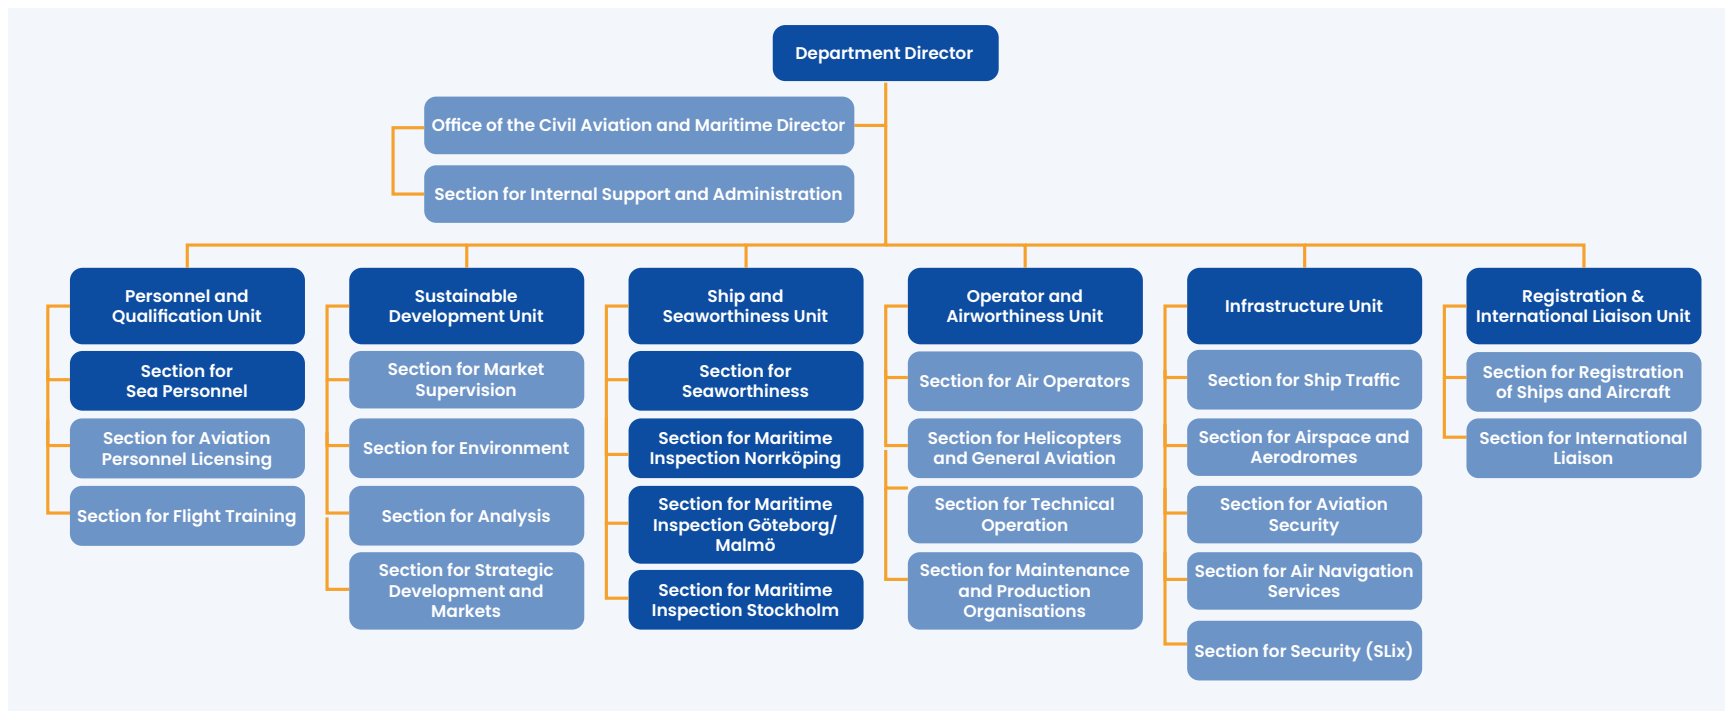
Department Director

Office of the Civil Aviation and Maritime Director

Section for Internal Support and Administration

Personnel and Qualification Unit

Section for Sea Personnel

Section for Aviation Personnel Licensing

Section for Flight Training

Sustainable Development Unit

Section for Market Supervision

Section for Environment

Section for Analysis

Section for Strategic Development and Markets

Ship and Seaworthiness Unit

Section for Seaworthiness

Section for Maritime Inspection Norrköping

Section for Maritime Inspection Göteborg/ Malmö

Section for Maritime Inspection Stockholm

Operator and Airworthiness Unit

Section for Air Operators

Section for Helicopters and General Aviation

Section for Technical Operation

Section for Maintenance and Production Organisations

Infrastructure Unit

Section for Ship Traffic

Section for Airspace and Aerodromes

Section for Aviation Security

Section for Air Navigation Services

Section for Security (SLix)

Registration & International Liaison Unit

Section for Registration of Ships and Aircraft

Section for International Liaison